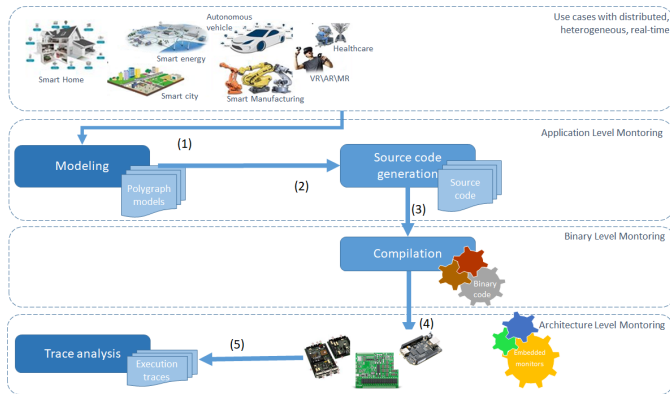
Use cases with distributed, heterogeneous, real-time

Smart Home

Smart energy

Autonomous vehicle

Healthcare

Smart city

Smart Manufacturing

VR\AR\MR

Application Level Montoring

(1)

Modeling

Polygraph models

(2)

Source code generation

Source code

(3)

Binary Level Montoring

Compilation

Binary code

Architecture Level Montoring

(4)

Embedded monitors

(5)

Trace analysis

Execution traces